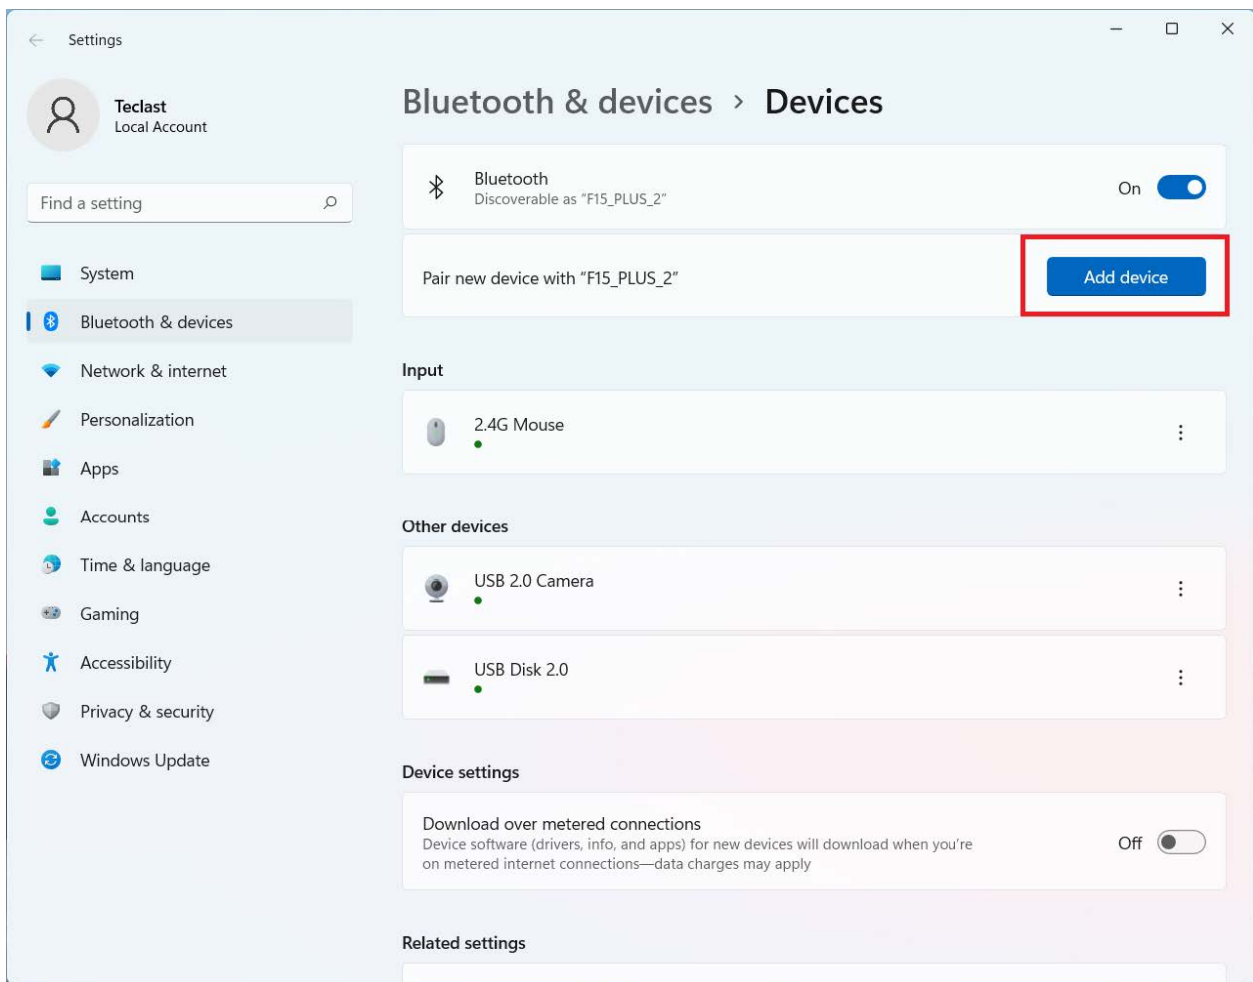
Settings

Teclast
Local Account

Find a setting

System
Bluetooth & devices
Network & internet
Personalization
Apps
Accounts
Time & language
Gaming
Accessibility
Privacy & security
Windows Update

Bluetooth & devices > Devices

Bluetooth
Discoverable as "F15_PLUS_2"
On

Pair new device with "F15_PLUS_2"
Add device

Input

2.4G Mouse

Other devices

USB 2.0 Camera

USB Disk 2.0

Device settings

Download over metered connections
Device software (drivers, info, and apps) for new devices will download when you're on metered internet connections—data charges may apply
Off

Related settings